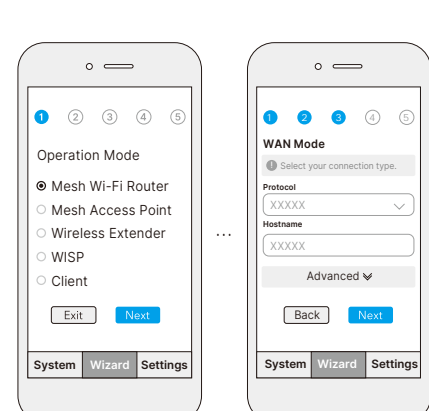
1 2 3 4 5

Operation Mode

Mesh Wi-Fi Router
Mesh Access Point
Wireless Extender
WISP
Client

Exit Next

System Wizard Settings

...

1 2 3 4 5

WAN Mode

Select your connection type.

Protocol
XXXXX

Hostname
XXXXX

Advanced

Back Next

System Wizard Settings